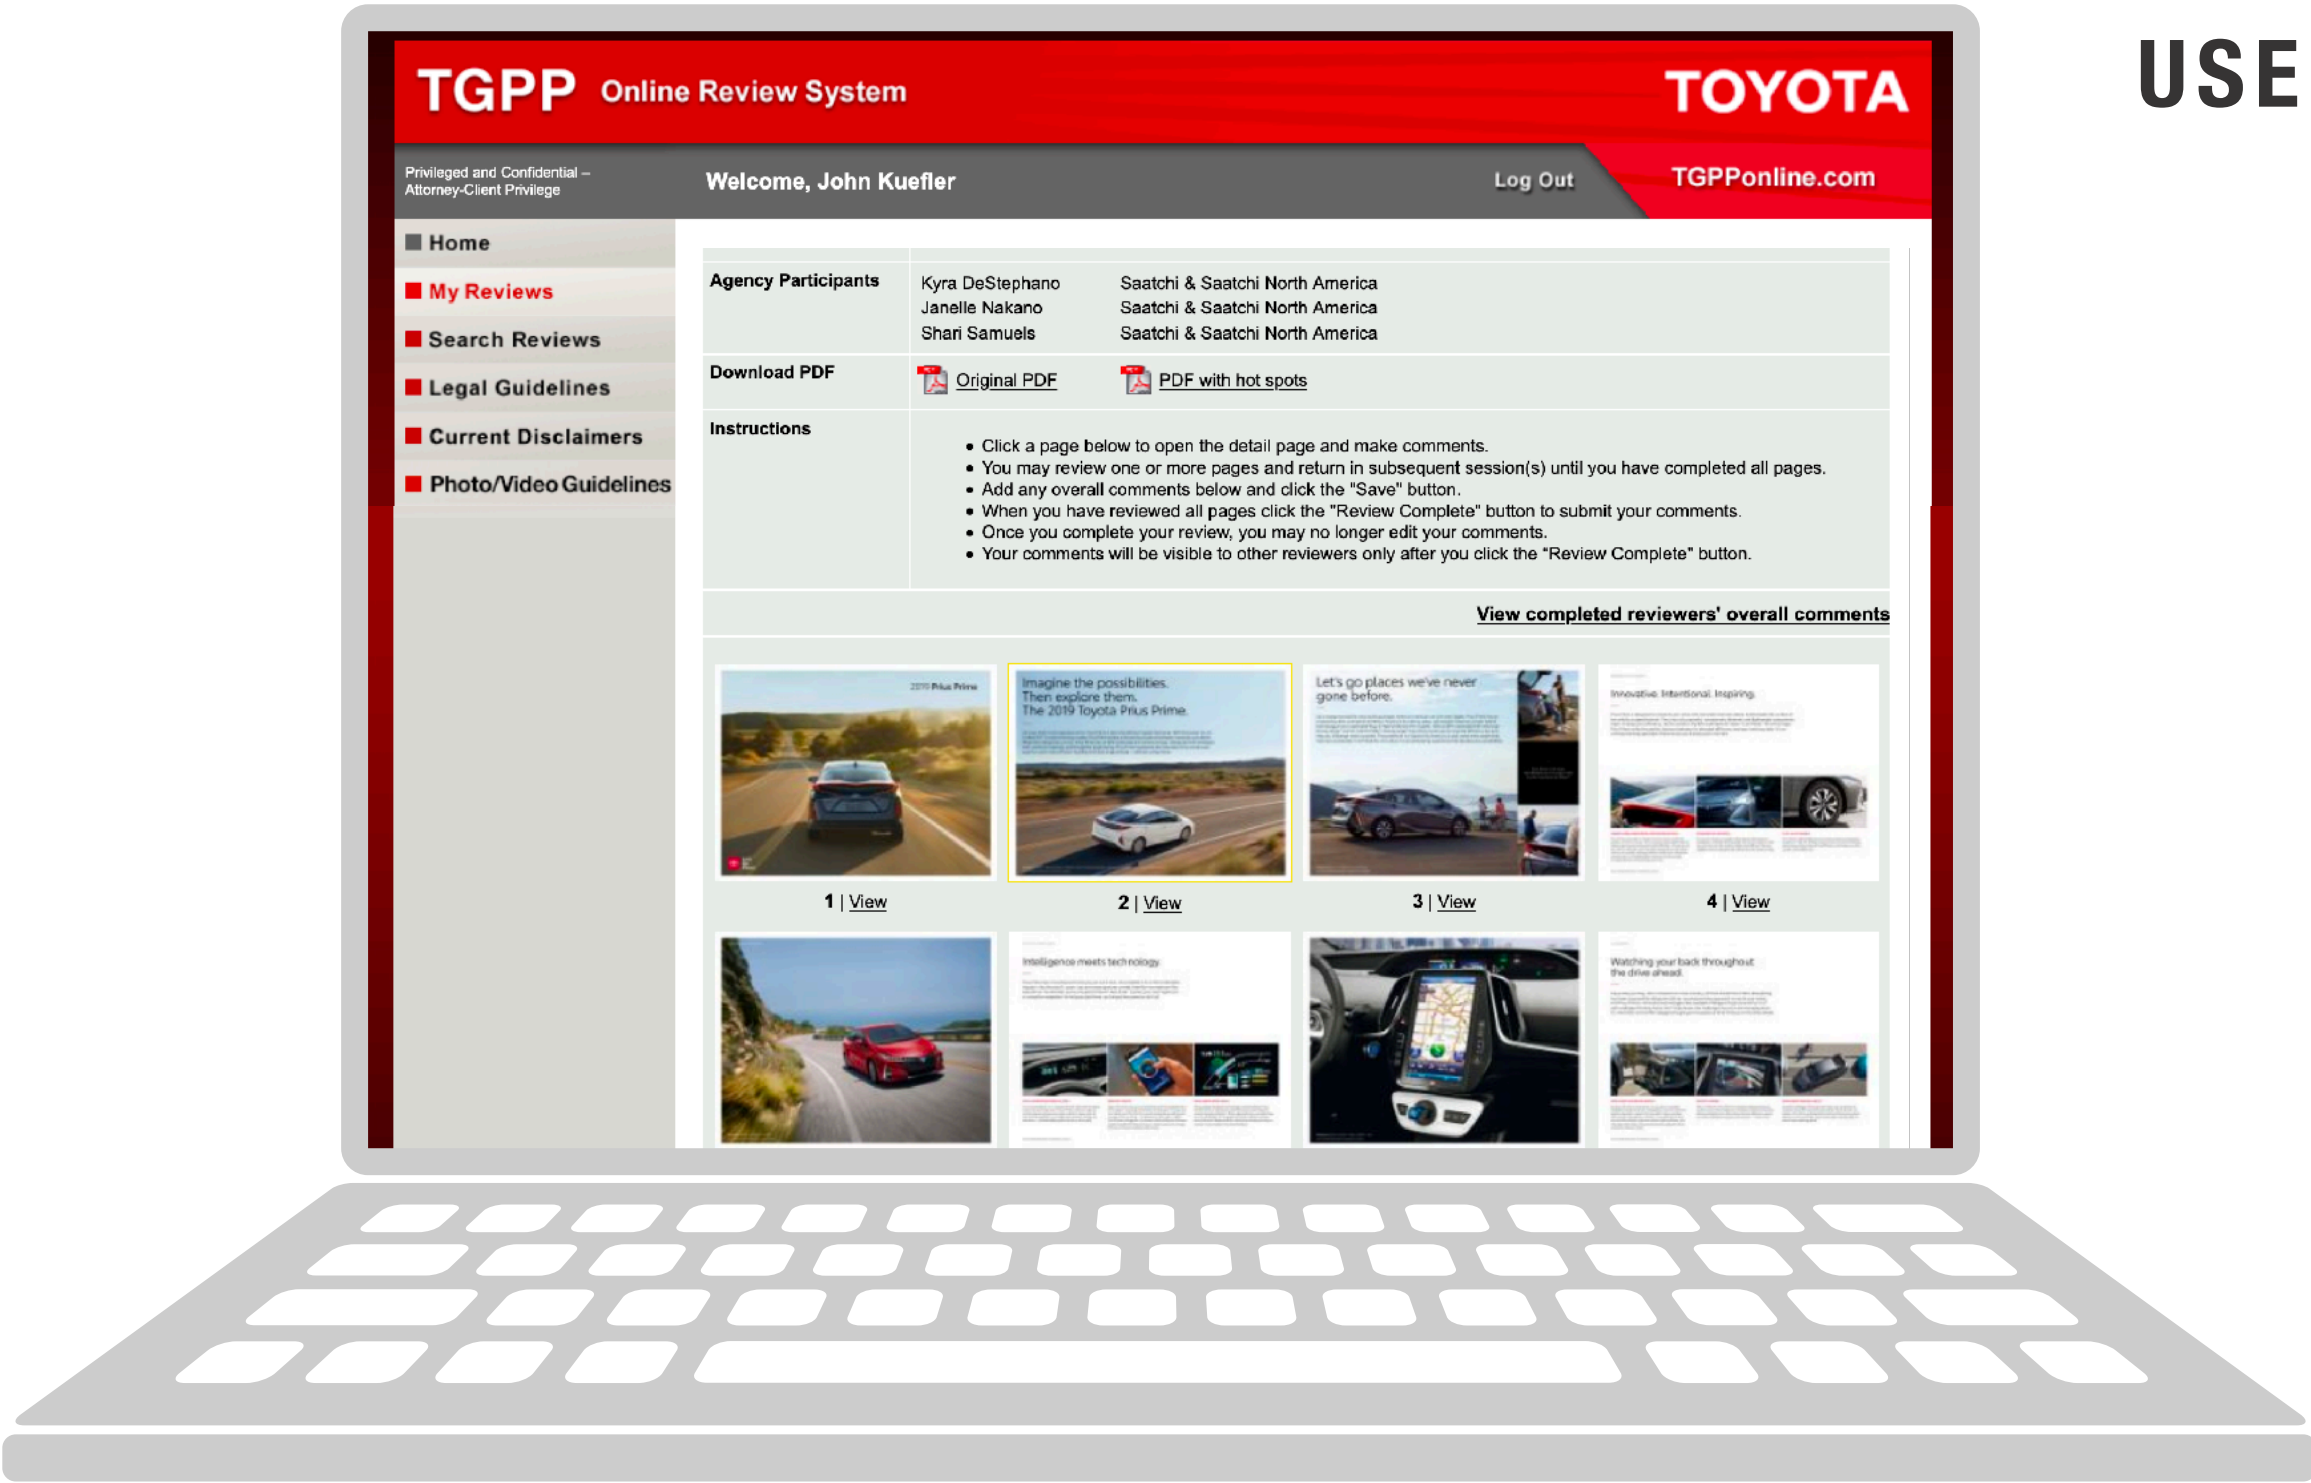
USE

TGPP Online Review System

TOYOTA

Privileged and Confidential – Attorney-Client Privilege

Welcome, John Kuefler

Log Out

TGPPonline.com

Home

My Reviews

Search Reviews

Legal Guidelines

Current Disclaimers

Photo/Video Guidelines

| | | |
|---|---|---|
| Agency Participants | Kyra DeStephano<br>Janelle Nakano<br>Shari Samuels | Saatchi & Saatchi North America<br>Saatchi & Saatchi North America<br>Saatchi & Saatchi North America |
| Download PDF | Original PDF | PDF with hot spots |
| Instructions | • Click a page below to open the detail page and make comments.<br>• You may review one or more pages and return in subsequent session(s) until you have completed all pages.<br>• Add any overall comments below and click the "Save" button.<br>• When you have reviewed all pages click the "Review Complete" button to submit your comments.<br>• Once you complete your review, you may no longer edit your comments.<br>• Your comments will be visible to other reviewers only after you click the "Review Complete" button. | |

View completed reviewers' overall comments

2019 Prius Prime

1 | View

Imagine the possibilities. Then explore them. The 2019 Toyota Prius Prime.

2 | View

Let's go places we've never gone before.

3 | View

Innovative. Intentional. Inspiring.

4 | View

Intelligence meets technology

Watching your back throughout the drive ahead.